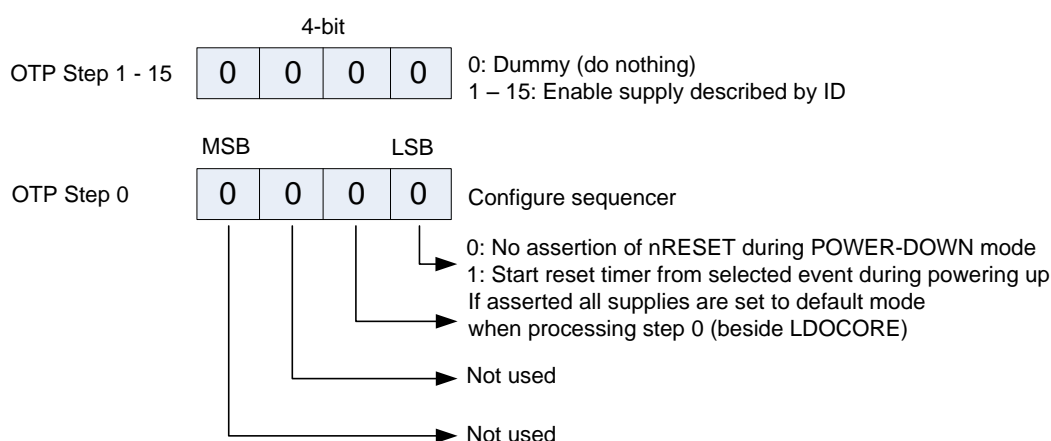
4-bit

OTP Step 1 - 15

| 0 | 0 | 0 | 0 |
|---|---|---|---|

0: Dummy (do nothing)
1 – 15: Enable supply described by ID

MSB LSB

OTP Step 0

| 0 | 0 | 0 | 0 |
|---|---|---|---|

Configure sequencer

0: No assertion of nRESET during POWER-DOWN mode
1: Start reset timer from selected event during powering up

If asserted all supplies are set to default mode when processing step 0 (beside LDOCORE)

Not used

Not used